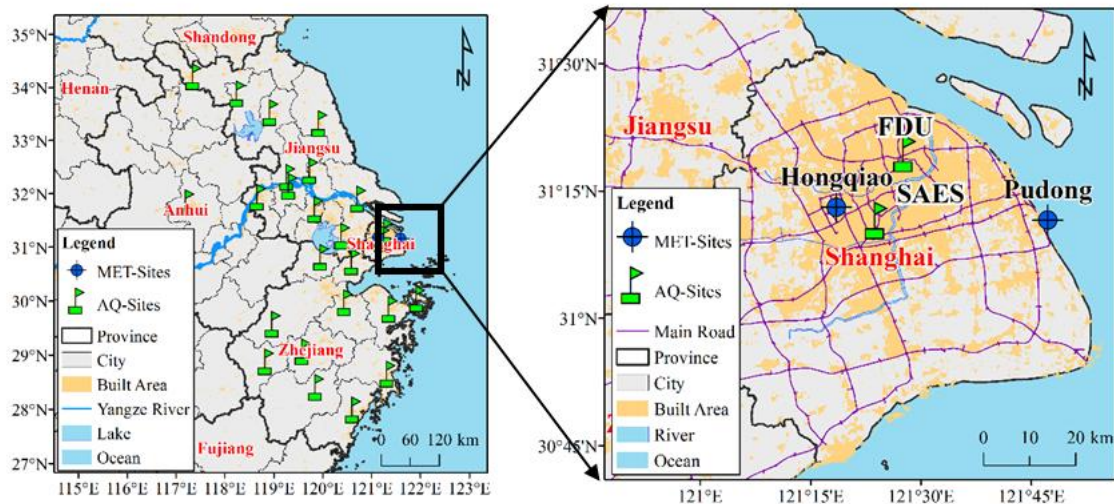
35°N
34°N
33°N
32°N
31°N
30°N
29°N
28°N
27°N
115°E 116°E 117°E 118°E 119°E 120°E 121°E 122°E 123°E
Shandong
Henan
Jiangsu
Anhui
Shanghai
Zhejiang
Fujiang
N
Legend
MET-Sites
AQ-Sites
Province
City
Built Area
Yangze River
Lake
Ocean
0 60 120 km

31°30'N
31°15'N
31°N
30°45'N
121°E 121°15'E 121°30'E 121°45'E
N
Jiangsu
FDU
Hongqiao
SAES
Pudong
Shanghai
Legend
MET-Sites
AQ-Sites
Main Road
Province
City
Built Area
River
Ocean
0 10 20 km